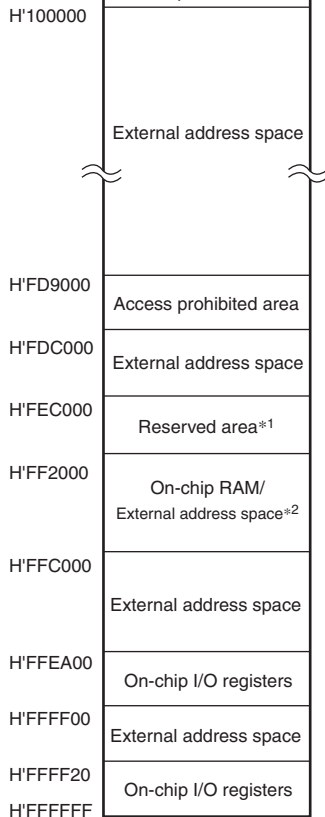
H'100000

External address space

H'FD9000

Access prohibited area

H'FDC000

External address space

H'FEC000

Reserved area*1

H'FF2000

On-chip RAM/ External address space*2

H'FFC000

External address space

H'FFEA00

On-chip I/O registers

H'FFFF00

External address space

H'FFFF20

On-chip I/O registers

H'FFFFFF